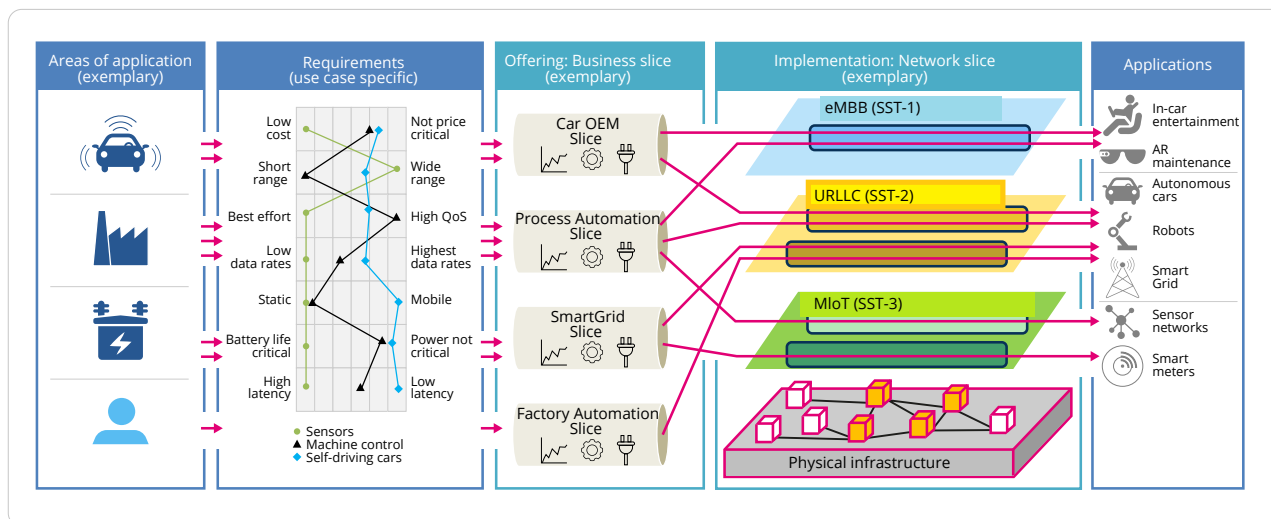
Areas of application (exemplary)

Requirements (use case specific)

Low cost
Not price critical
Short range
Wide range
Best effort
High QoS
Low data rates
Highest data rates
Static
Mobile
Battery life critical
Power not critical
High latency
Low latency

● Sensors
▲ Machine control
◆ Self-driving cars

Offering: Business slice (exemplary)

Car OEM Slice
Process Automation Slice
SmartGrid Slice
Factory Automation Slice

Implementation: Network slice (exemplary)

eMBB (SST-1)
URLLC (SST-2)
MIoT (SST-3)
Physical infrastructure

Applications

In-car entertainment
AR maintenance
Autonomous cars
Robots
Smart Grid
Sensor networks
Smart meters